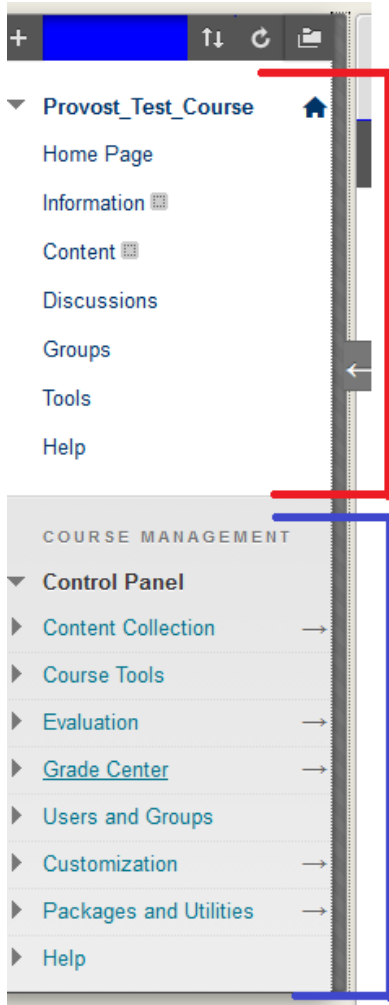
+

Provost_Test_Course

Home Page

Information

Content

Discussions

Groups

Tools

Help

COURSE MANAGEMENT

Control Panel

Content Collection →

Course Tools

Evaluation →

Grade Center →

Users and Groups

Customization →

Packages and Utilities →

Help